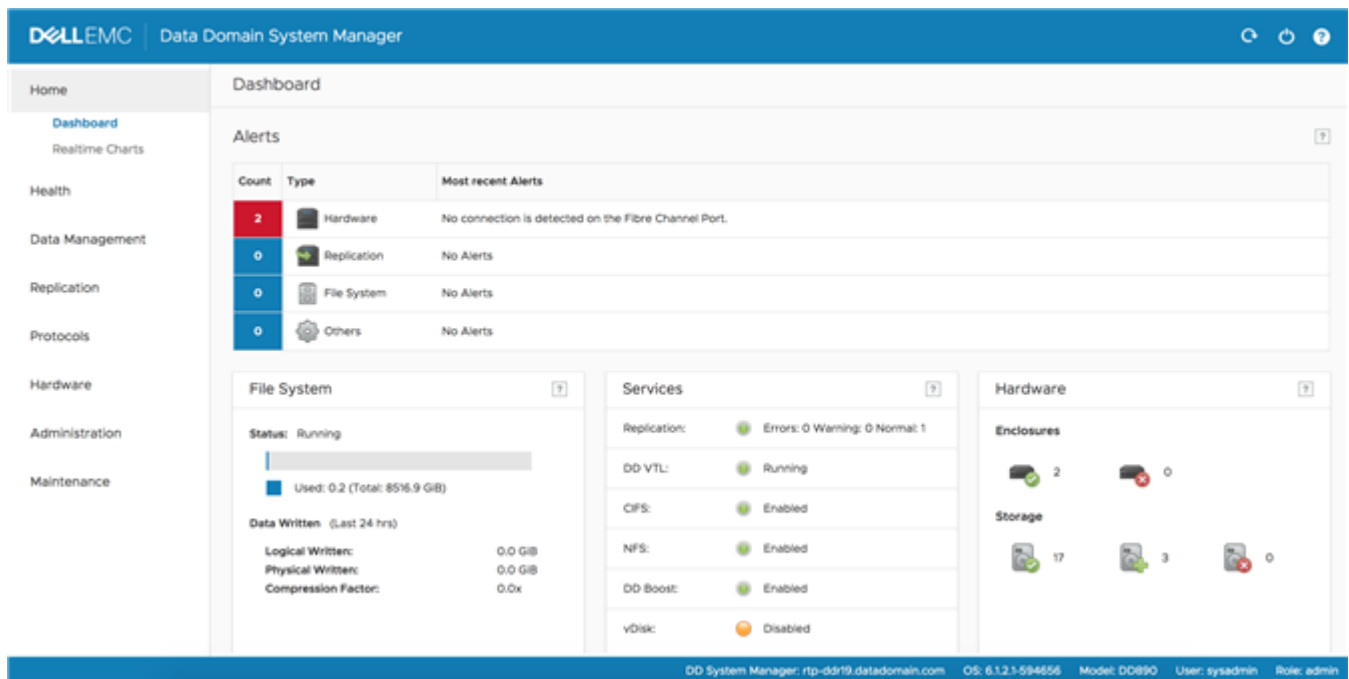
DELLEMC | Data Domain System Manager

Home
Dashboard
Realtime Charts
Health
Data Management
Replication
Protocols
Hardware
Administration
Maintenance

Dashboard

Alerts ?

| Count | Type | Most recent Alerts |
|---|---|---|
| 2 | Hardware | No connection is detected on the Fibre Channel Port. |
| 0 | Replication | No Alerts |
| 0 | File System | No Alerts |
| 0 | Others | No Alerts |

File System ?

Status: Running

Used: 0.2 (Total: 8516.9 GiB)

Data Written (Last 24 hrs)

Logical Written: 0.0 GiB
Physical Written: 0.0 GiB
Compression Factor: 0.0x

Services ?

Replication: Errors: 0 Warning: 0 Normal: 1
DD VTL: Running
CIFS: Enabled
NFS: Enabled
DD Boost: Enabled
vDisk: Disabled

Hardware ?

Enclosures
2
0

Storage
17
3
0

DD System Manager: rtp-ddr19.datadomain.com OS: 6.1.2.1-594656 Model: DD890 User: sysadmin Role: admin